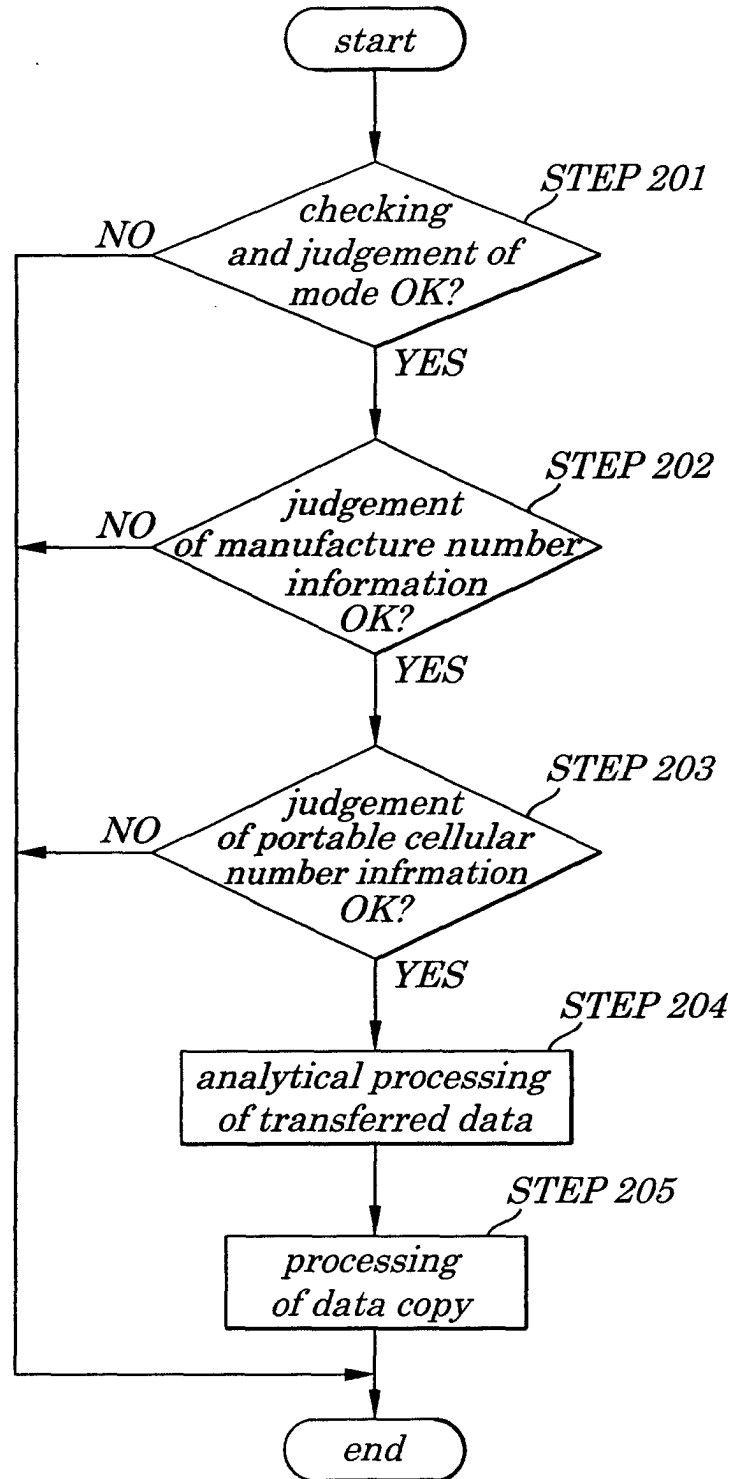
start

STEP 201
checking and judgement of mode OK?
NO
YES

STEP 202
judgement of manufacture number information OK?
NO
YES

STEP 203
judgement of portable cellular number infrmation OK?
NO
YES

STEP 204
analytical processing of transferred data

STEP 205
processing of data copy

end